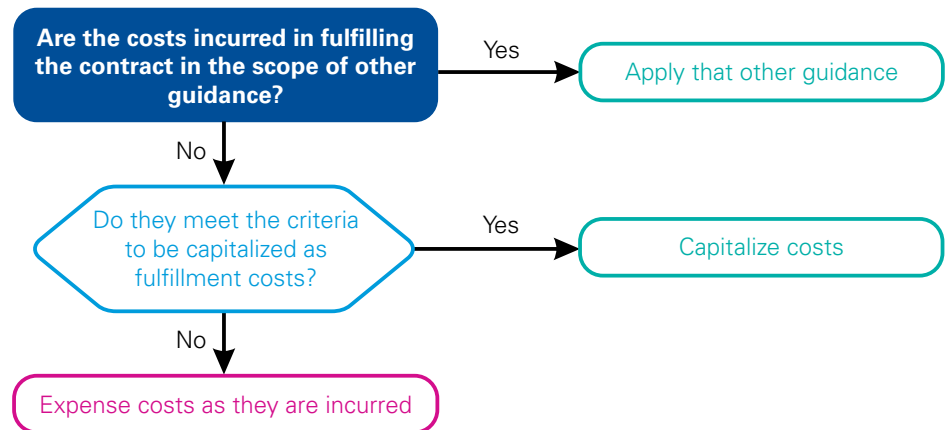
Are the costs incurred in fulfilling the contract in the scope of other guidance?

Yes

Apply that other guidance

No

Do they meet the criteria to be capitalized as fulfillment costs?

Yes

Capitalize costs

No

Expense costs as they are incurred